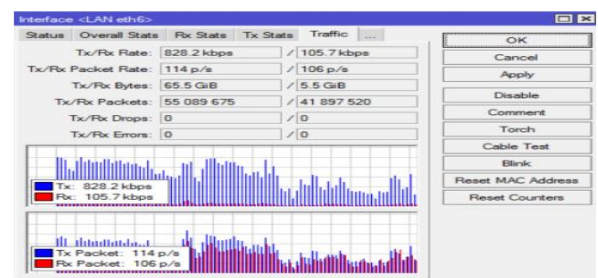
Interface <LAN eth6>

Status | Overall Stats | Rx Stats | Tx Stats | Traffic | ...

| | | |
|---|---|---|
| Tx/Rx Rate: | 828.2 kbps | / 105.7 kbps |
| Tx/Rx Packet Rate: | 114 p/s | / 106 p/s |
| Tx/Rx Bytes: | 65.5 GiB | / 5.5 GiB |
| Tx/Rx Packets: | 55 089 675 | / 41 897 520 |
| Tx/Rx Drops: | 0 | / 0 |
| Tx/Rx Errors: | 0 | / 0 |

Tx: 828.2 kbps
Rx: 105.7 kbps

Tx Packet: 114 p/s
Rx Packet: 106 p/s

OK
Cancel
Apply
Disable
Comment
Torch
Cable Test
Blink
Reset MAC Address
Reset Counters